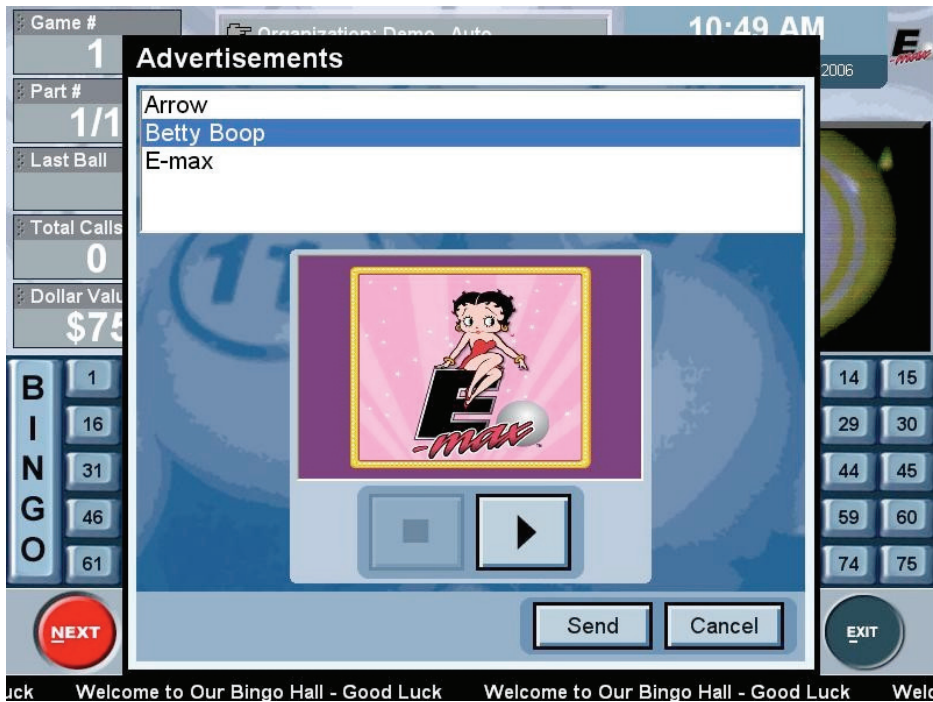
Game #
1
Part #
1/1
Last Ball
Total Calls
0
Dollar Valu
$75

Organization: Demo - Auto
10:49 AM
2006
E-max

Advertisements
Arrow
Betty Boop
E-max

E-max

Send
Cancel

B
I
N
G
O
1
16
31
46
61
14
15
29
30
44
45
59
60
74
75

NEXT
EXIT

uck Welcome to Our Bingo Hall - Good Luck Welcome to Our Bingo Hall - Good Luck Welc